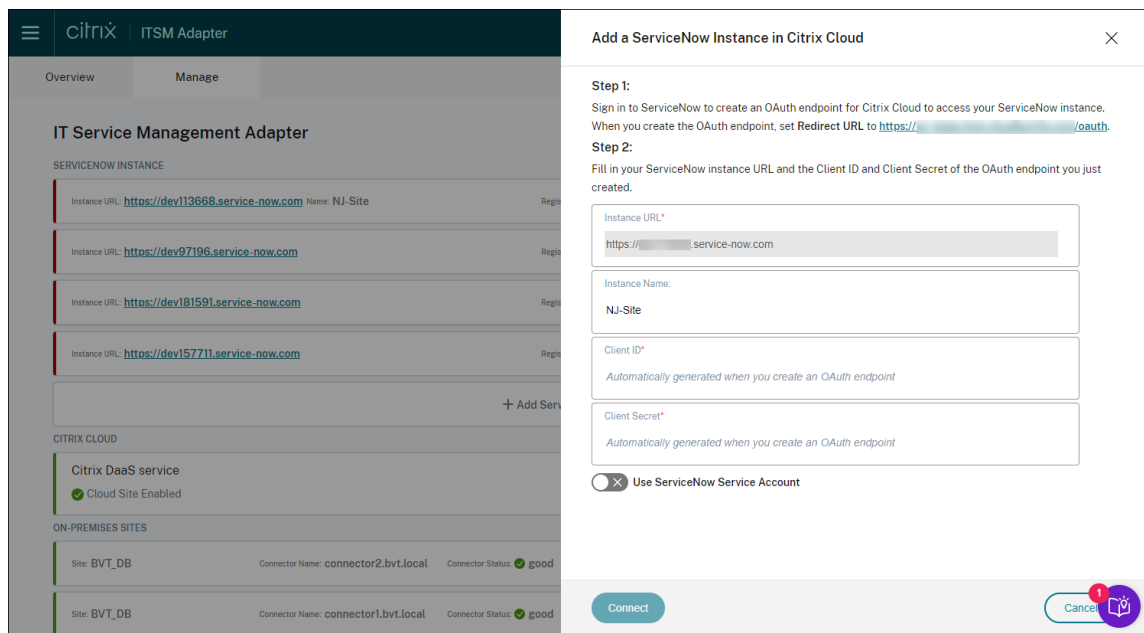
citrix | ITSM Adapter

Overview
Manage

IT Service Management Adapter

SERVICENOW INSTANCE

Instance URL: https://dev113668.service-now.com Name: NJ-Site Regis

Instance URL: https://dev97196.service-now.com Regis

Instance URL: https://dev181591.service-now.com Regis

Instance URL: https://dev157711.service-now.com Regis

+ Add Serv

CITRIX CLOUD

Citrix DaaS service
Cloud Site Enabled

ON-PREMISES SITES

Site: BVT_DB Connector Name: connector2.bvt.local Connector Status: good

Site: BVT_DB Connector Name: connector1.bvt.local Connector Status: good

Add a ServiceNow Instance in Citrix Cloud

Step 1:
Sign in to ServiceNow to create an OAuth endpoint for Citrix Cloud to access your ServiceNow instance. When you create the OAuth endpoint, set Redirect URL to https://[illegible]/oauth.

Step 2:
Fill in your ServiceNow instance URL and the Client ID and Client Secret of the OAuth endpoint you just created.

Instance URL*
https://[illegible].service-now.com

Instance Name:
NJ-Site

Client ID*
Automatically generated when you create an OAuth endpoint

Client Secret*
Automatically generated when you create an OAuth endpoint

Use ServiceNow Service Account

Connect
Cancel
1